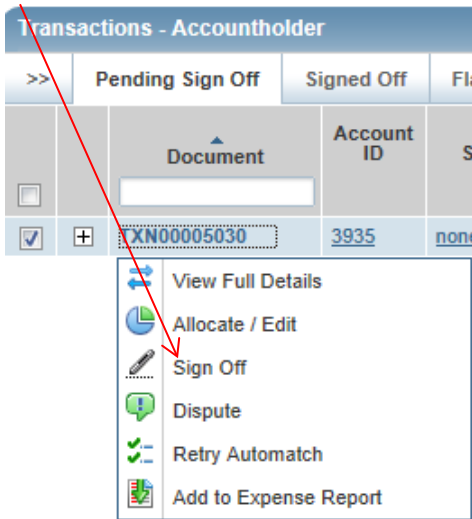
Transactions - Accountholder

| >> | Pending Sign Off | Signed Off | Fla |
|---|---|---|---|

| | | Document | Account ID | S |
|---|---|---|---|---|
| | + | TXN00005030 | 3935 | none |

View Full Details
Allocate / Edit
Sign Off
Dispute
Retry Automatch
Add to Expense Report